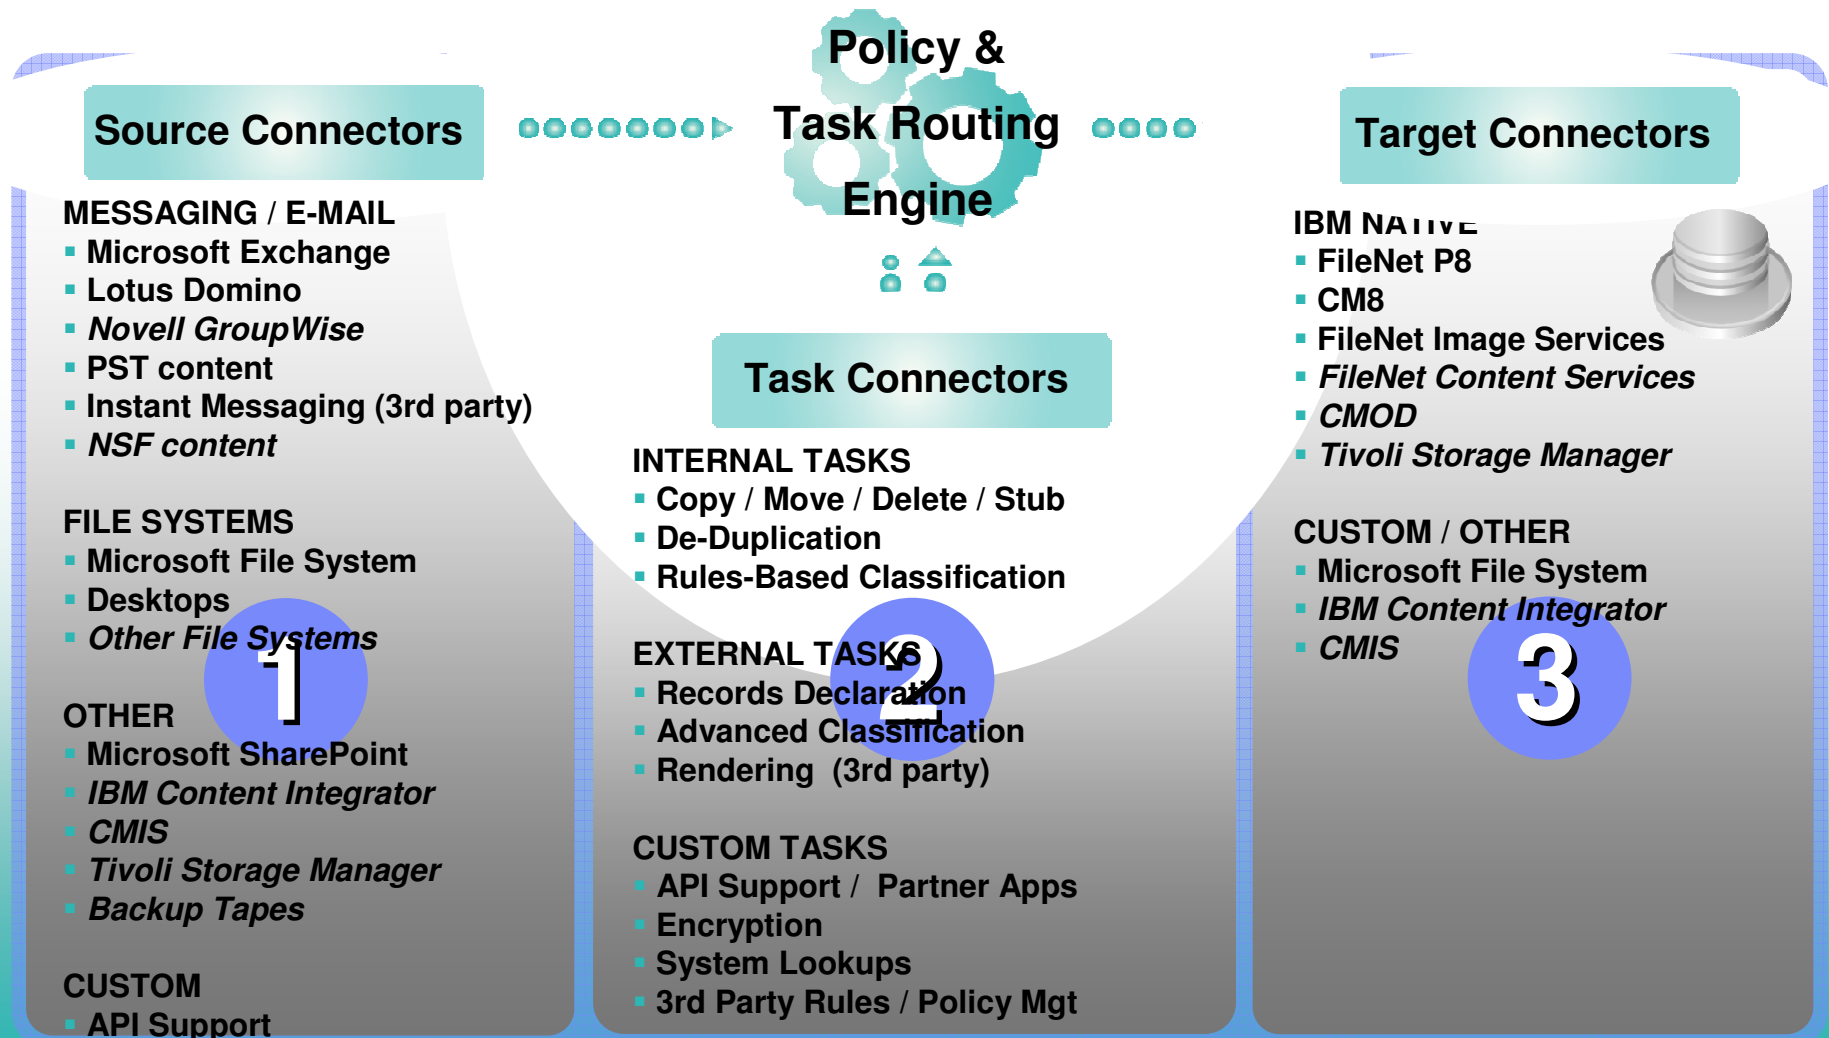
Policy & Task Routing Engine

Source Connectors

Target Connectors

MESSAGING / E-MAIL
- Microsoft Exchange
- Lotus Domino
- *Novell GroupWise*
- PST content
- Instant Messaging (3rd party)
- *NSF content*

FILE SYSTEMS
- Microsoft File System
- Desktops
- *Other File Systems*

1

OTHER
- Microsoft SharePoint
- *IBM Content Integrator*
- *CMIS*
- *Tivoli Storage Manager*
- *Backup Tapes*

CUSTOM
- API Support

Task Connectors

INTERNAL TASKS
- Copy / Move / Delete / Stub
- De-Duplication
- Rules-Based Classification

EXTERNAL TASKS
- Records Declaration
- Advanced Classification
- Rendering (3rd party)

2

CUSTOM TASKS
- API Support / Partner Apps
- Encryption
- System Lookups
- 3rd Party Rules / Policy Mgt

IBM NATIVE
- FileNet P8
- CM8
- FileNet Image Services
- *FileNet Content Services*
- *CMOD*
- *Tivoli Storage Manager*

CUSTOM / OTHER
- Microsoft File System
- *IBM Content Integrator*
- *CMIS*

3